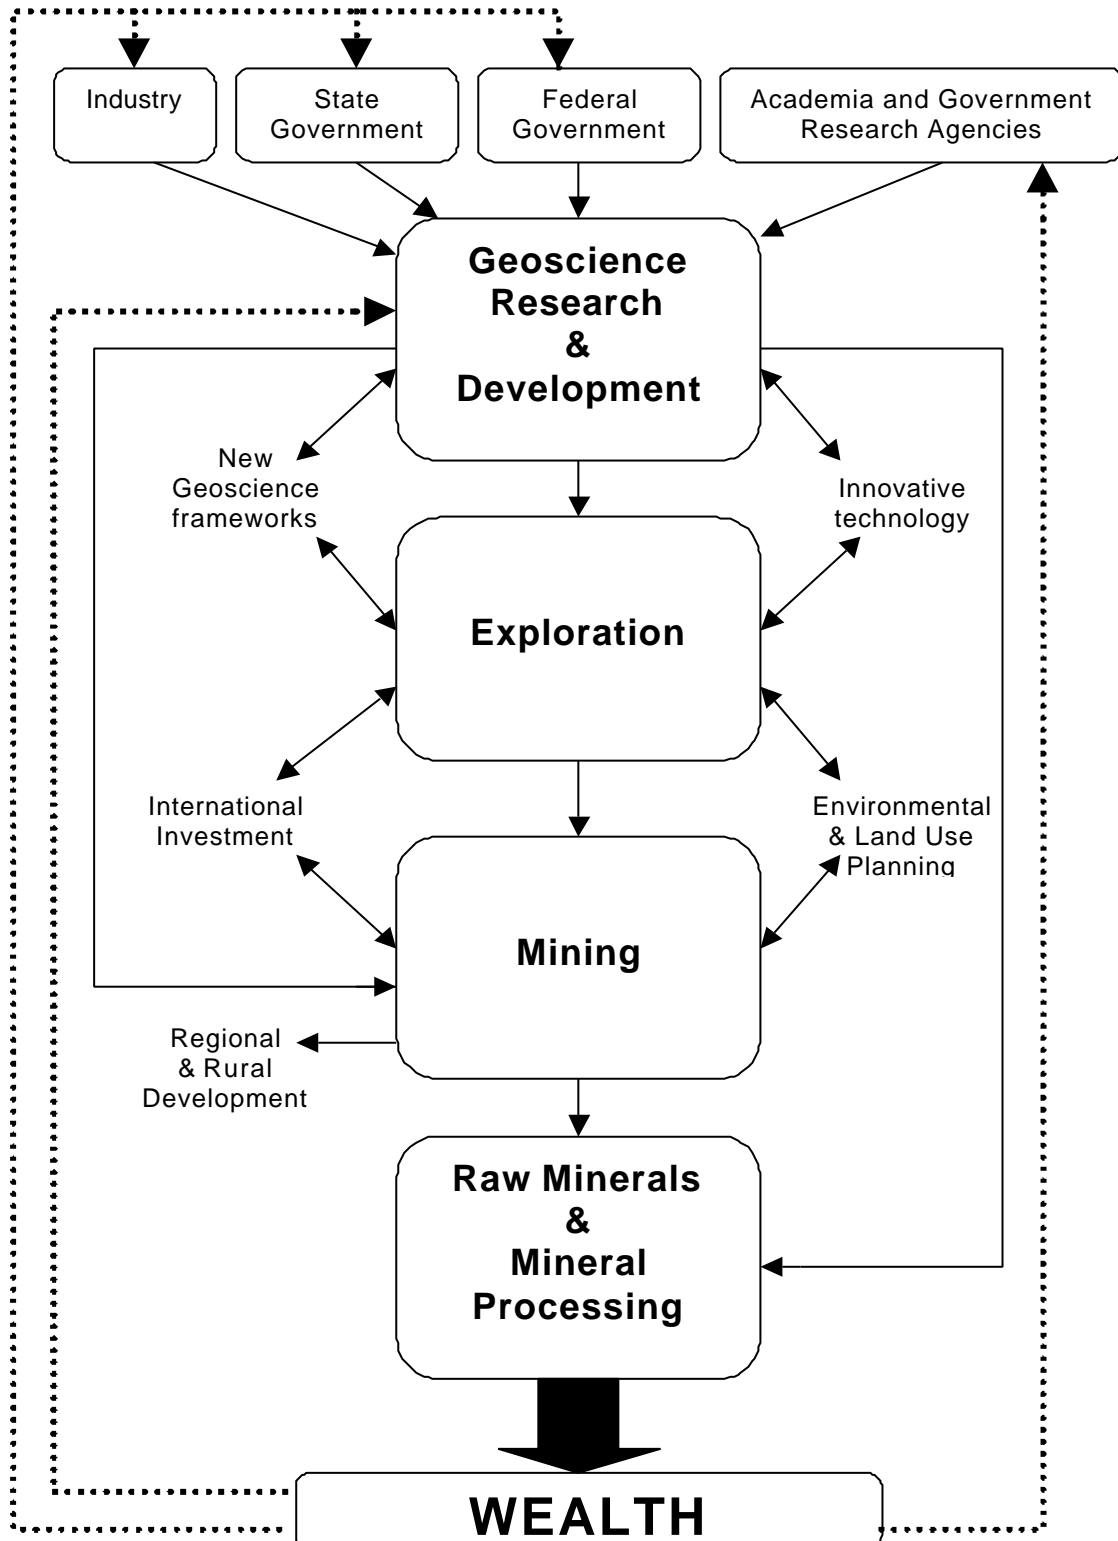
Industry

State Government

Federal Government

Academia and Government Research Agencies

Geoscience Research & Development

New Geoscience frameworks

Innovative technology

Exploration

International Investment

Environmental & Land Use Planning

Mining

Regional & Rural Development

Raw Minerals & Mineral Processing

WEALTH